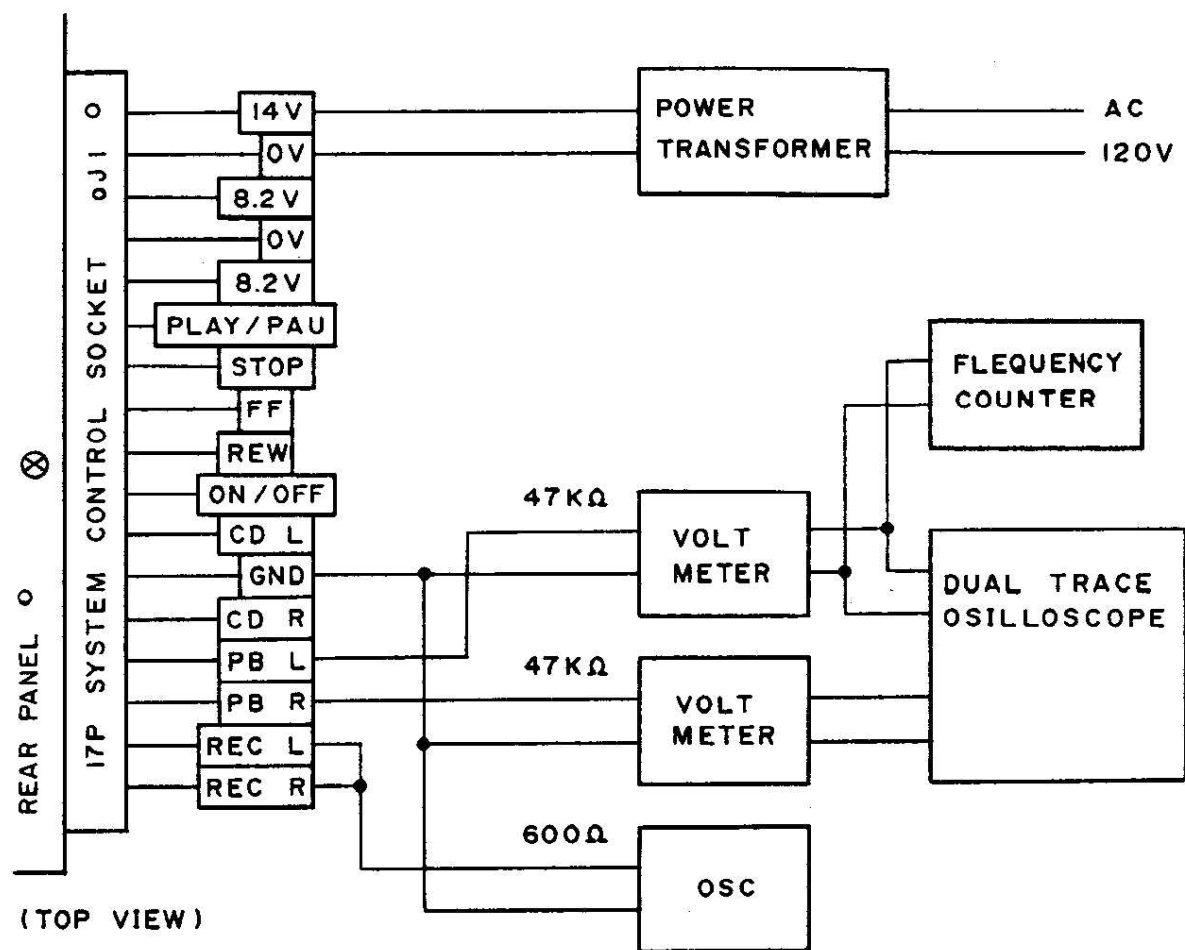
REAR PANEL
17P SYSTEM CONTROL SOCKET
J1

14V
0V
8.2V
0V
8.2V
PLAY/PAU
STOP
FF
REW
ON/OFF
CD L
GND
CD R
PB L
PB R
REC L
REC R

POWER TRANSFORMER
AC 120V

FLEQUENCY COUNTER

47KΩ
VOLT METER

DUAL TRACE OSILLOSCOPE

47KΩ
VOLT METER

600Ω
OSC

(TOP VIEW)